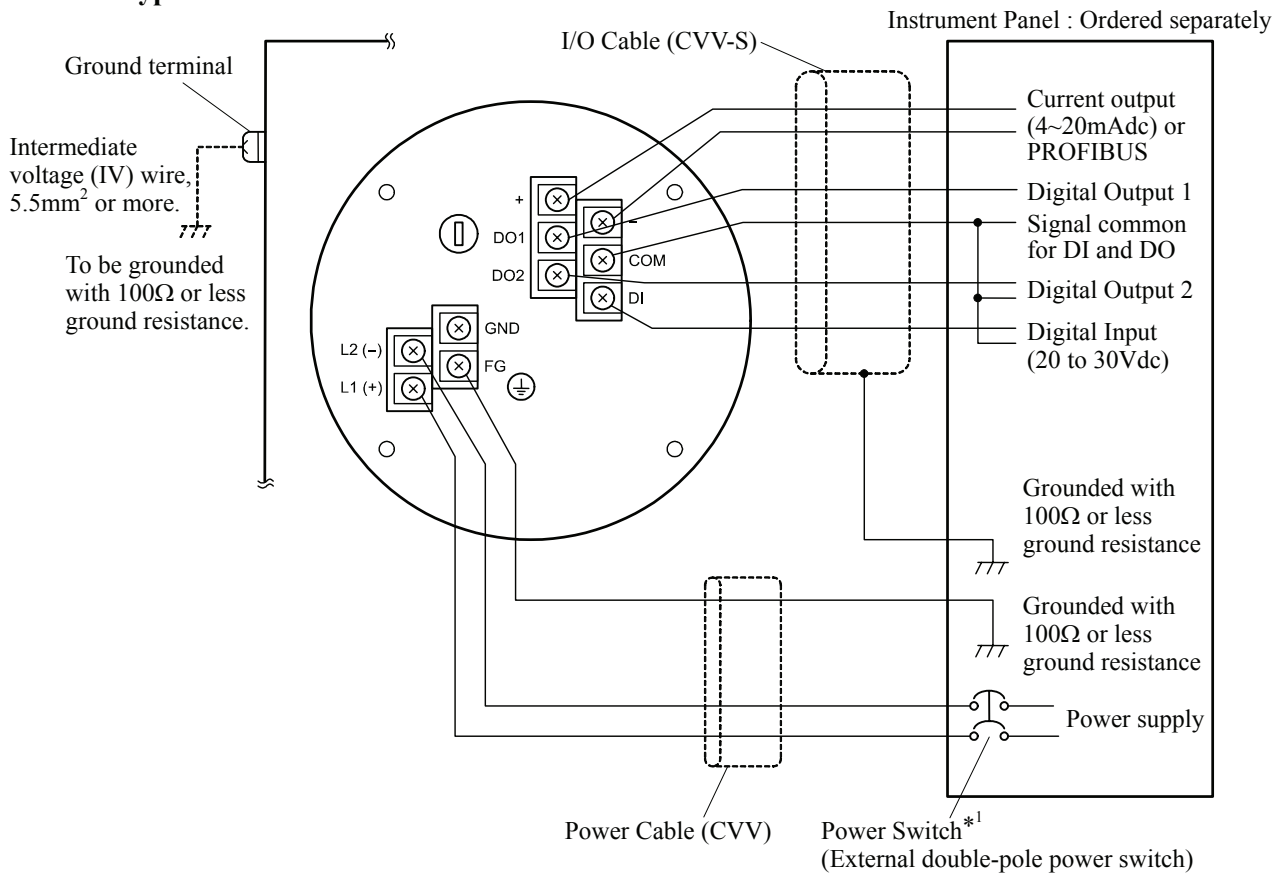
Instrument Panel : Ordered separately

I/O Cable (CVV-S)

Ground terminal

Intermediate voltage (IV) wire, 5.5mm$^2$ or more.

To be grounded with 100Ω or less ground resistance.

Current output (4~20mAdc) or PROFIBUS

Digital Output 1

Signal common for DI and DO

Digital Output 2

Digital Input (20 to 30Vdc)

+
–
DO1
COM
DO2
DI
GND
L2 (–)
FG
L1 (+)

Grounded with 100Ω or less ground resistance

Grounded with 100Ω or less ground resistance

Power supply

Power Cable (CVV)

Power Switch$^{*1}$
(External double-pole power switch)